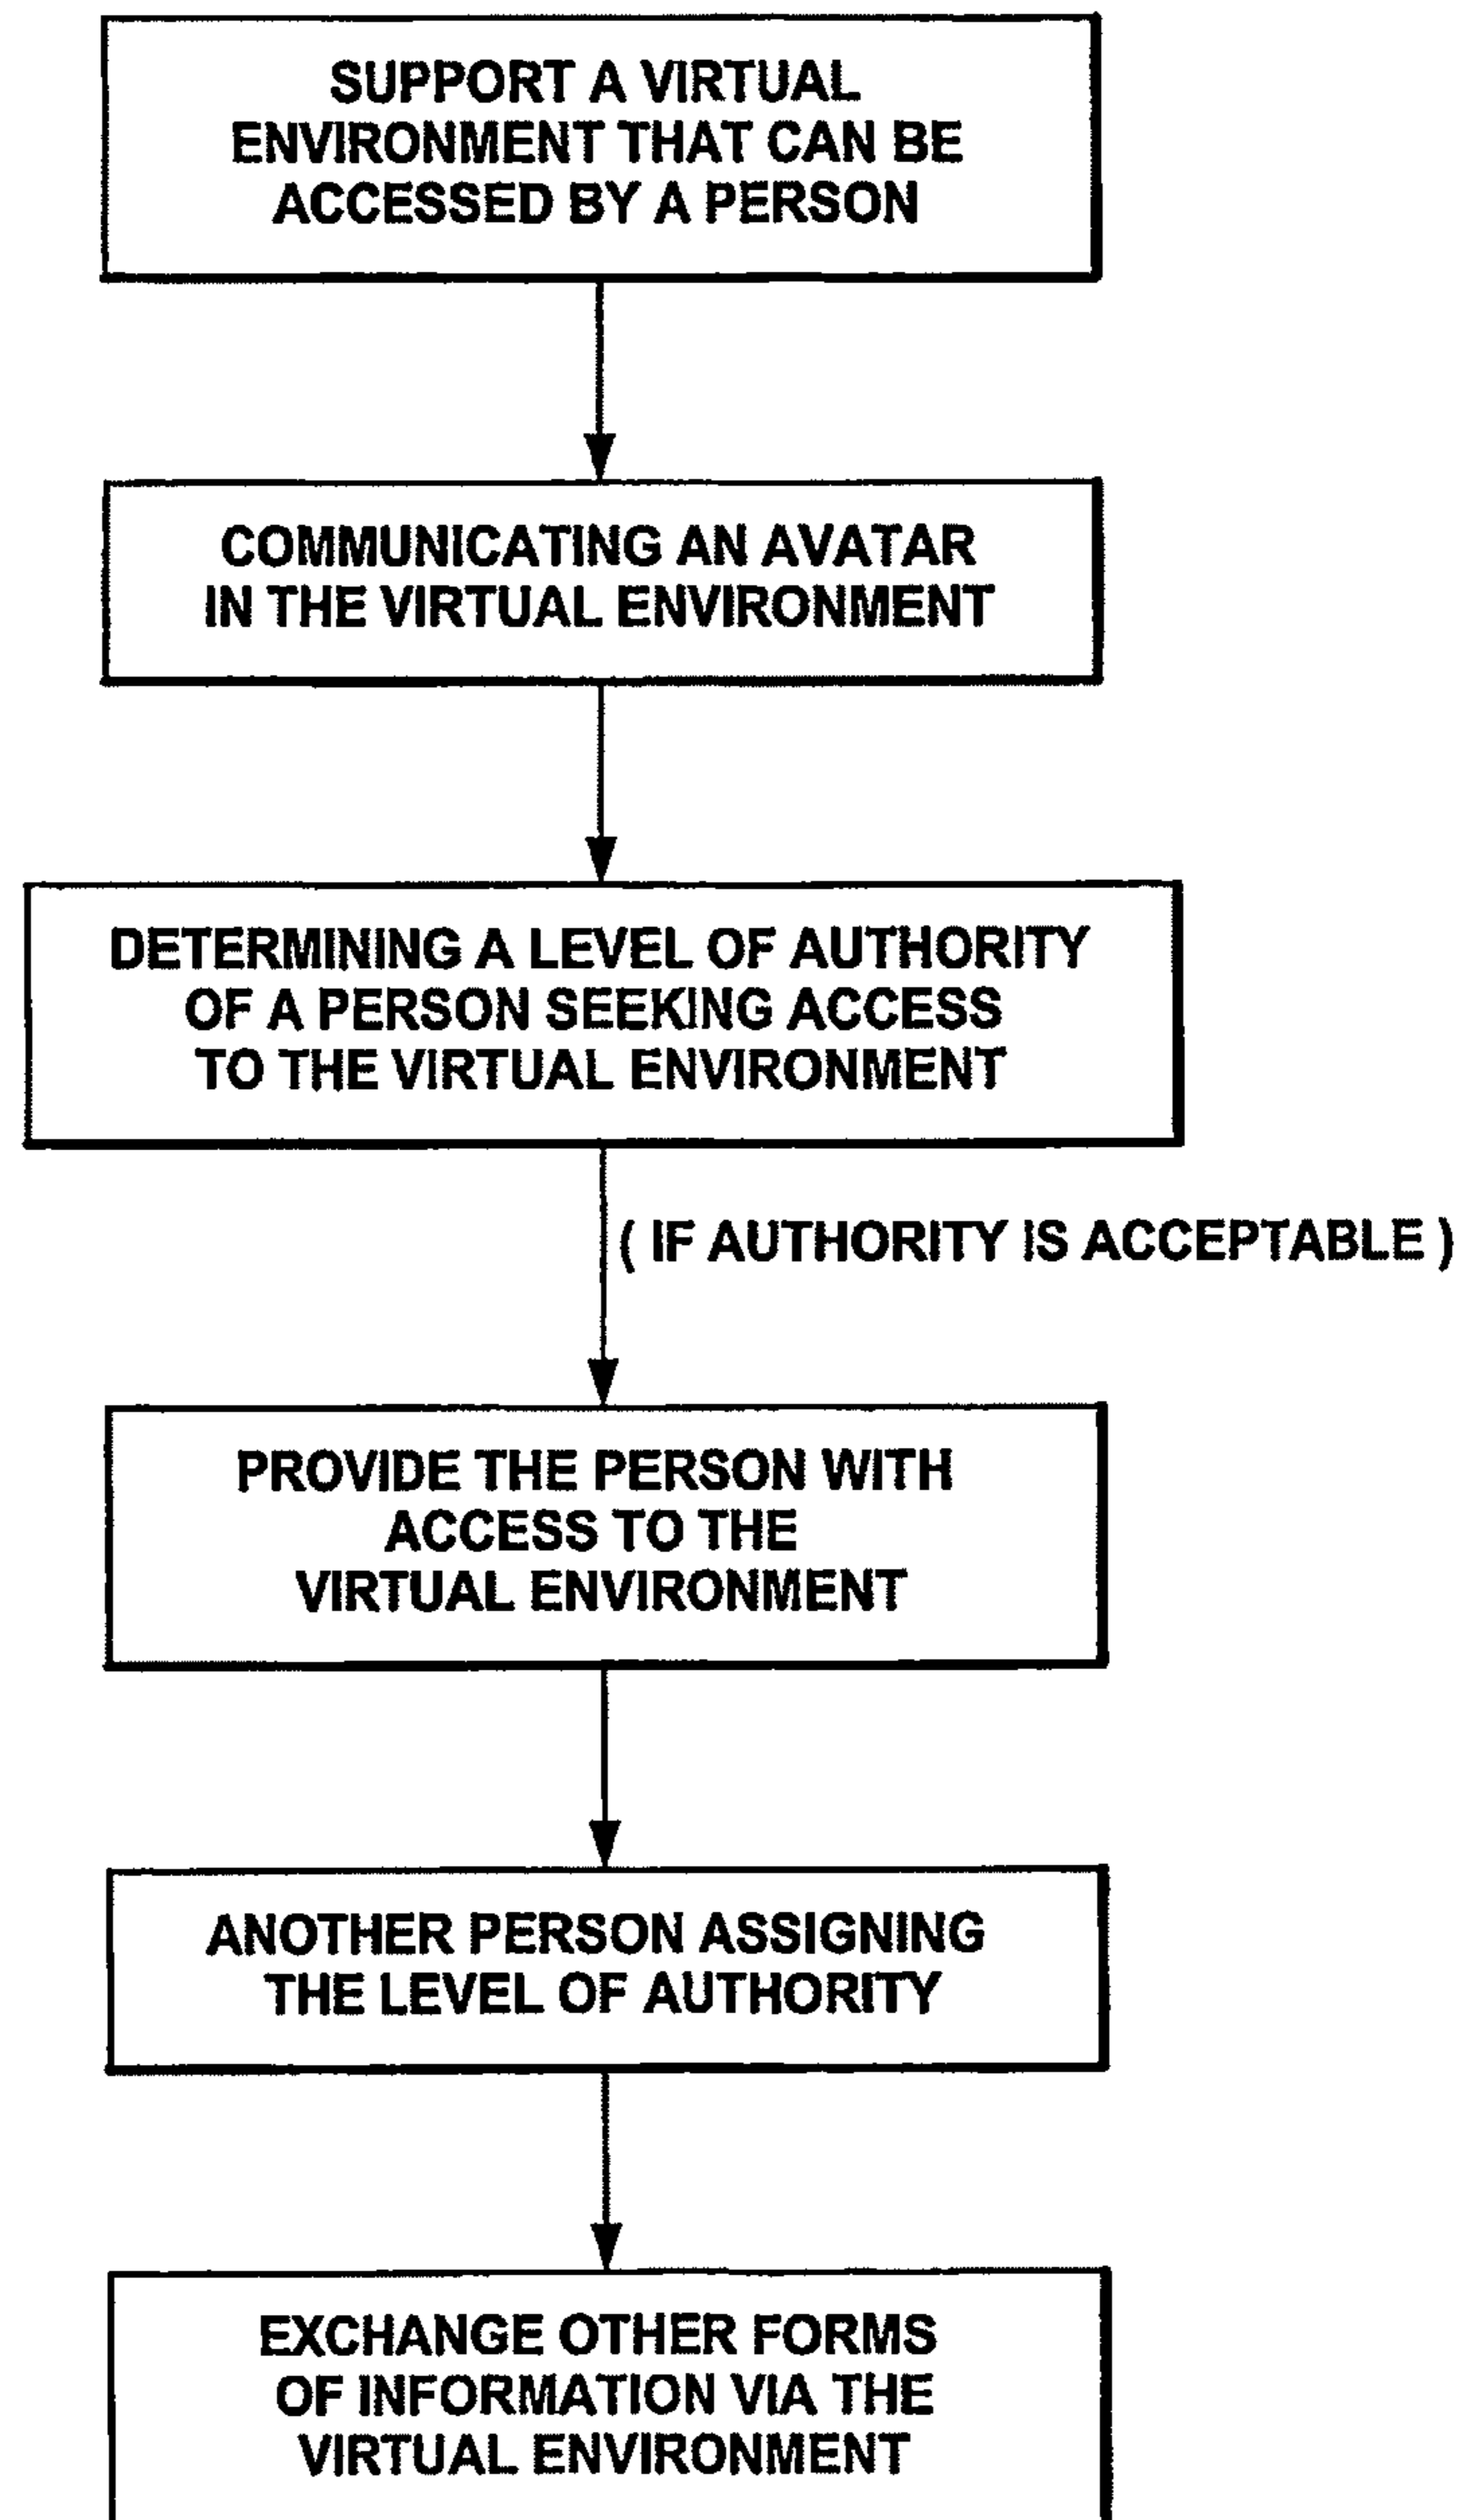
SUPPORT A VIRTUAL ENVIRONMENT THAT CAN BE ACCESSED BY A PERSON

COMMUNICATING AN AVATAR IN THE VIRTUAL ENVIRONMENT

DETERMINING A LEVEL OF AUTHORITY OF A PERSON SEEKING ACCESS TO THE VIRTUAL ENVIRONMENT

( IF AUTHORITY IS ACCEPTABLE )

PROVIDE THE PERSON WITH ACCESS TO THE VIRTUAL ENVIRONMENT

ANOTHER PERSON ASSIGNING THE LEVEL OF AUTHORITY

EXCHANGE OTHER FORMS OF INFORMATION VIA THE VIRTUAL ENVIRONMENT